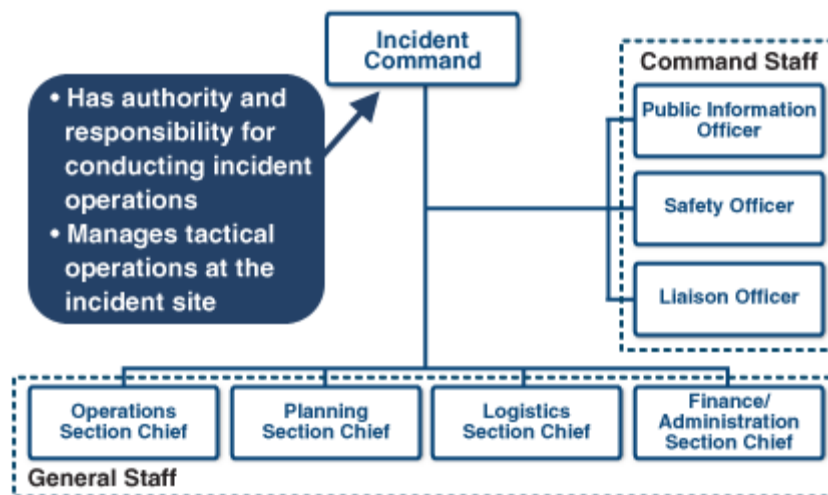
Incident Command

• Has authority and responsibility for conducting incident operations
• Manages tactical operations at the incident site

Command Staff

Public Information Officer

Safety Officer

Liaison Officer

Operations Section Chief

Planning Section Chief

Logistics Section Chief

Finance/ Administration Section Chief

General Staff